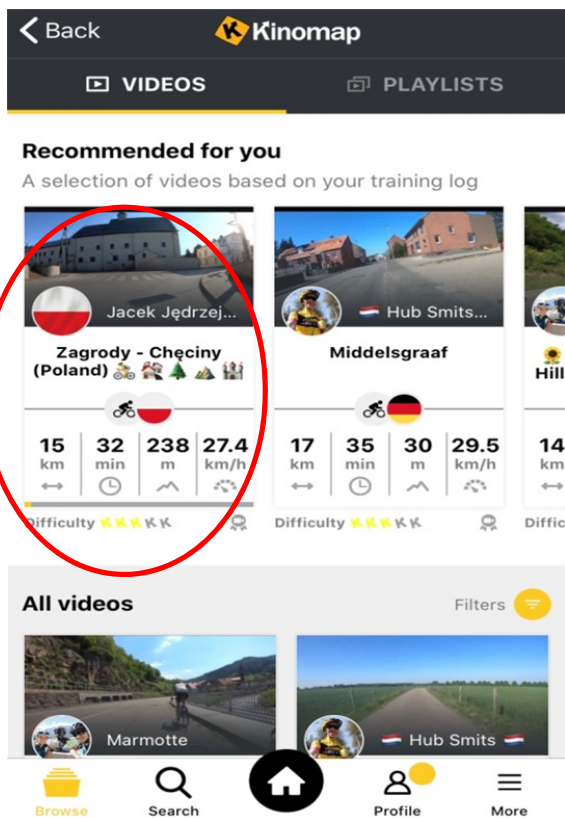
Back Kinomap

VIDEOS PLAYLISTS

Recommended for you

A selection of videos based on your training log

Jacek Jędrzej...

Zagrody - Chęciny (Poland) 🚴🏘🌲⛰🏰

| 15 | 32 | 238 | 27.4 |
|---|---|---|---|
| km | min | m | km/h |

Difficulty KKKKK

Hub Smits...

Middelsgraaf

| 17 | 35 | 30 | 29.5 |
|---|---|---|---|
| km | min | m | km/h |

Difficulty KKKKK

Hill

14
km

Diffic

All videos

Filters

Marmotte

Hub Smits

Browse Search Profile More